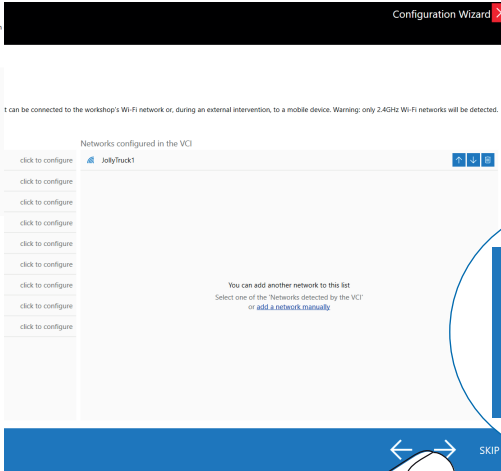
Configuration Wizard

t can be connected to the workshop's Wi-Fi network or, during an external intervention, to a mobile device. Warning: only 2.4GHz Wi-Fi networks will be detected.

Networks configured in the VCI

click to configure
click to configure
click to configure
click to configure
click to configure
click to configure
click to configure
click to configure
click to configure

JollyTruck1

You can add another network to this list
Select one of the 'Networks detected by the VCI'
or add a network manually

SKIP